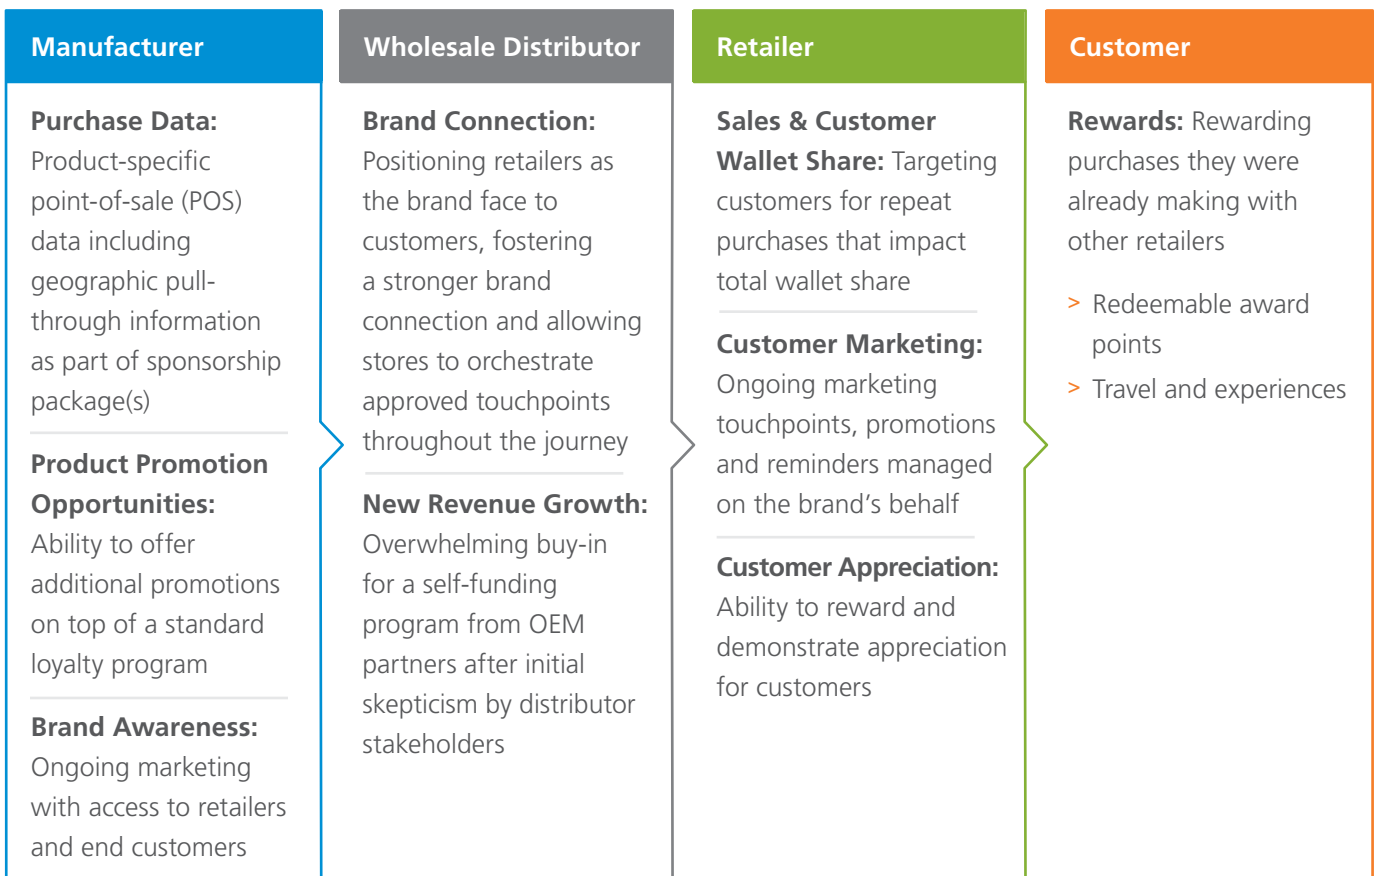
Manufacturer

Purchase Data: Product-specific point-of-sale (POS) data including geographic pull-through information as part of sponsorship package(s)

Product Promotion Opportunities: Ability to offer additional promotions on top of a standard loyalty program

Brand Awareness: Ongoing marketing with access to retailers and end customers

Wholesale Distributor

Brand Connection: Positioning retailers as the brand face to customers, fostering a stronger brand connection and allowing stores to orchestrate approved touchpoints throughout the journey

New Revenue Growth: Overwhelming buy-in for a self-funding program from OEM partners after initial skepticism by distributor stakeholders

Retailer

Sales & Customer Wallet Share: Targeting customers for repeat purchases that impact total wallet share

Customer Marketing: Ongoing marketing touchpoints, promotions and reminders managed on the brand's behalf

Customer Appreciation: Ability to reward and demonstrate appreciation for customers

Customer

Rewards: Rewarding purchases they were already making with other retailers

> Redeemable award points

> Travel and experiences